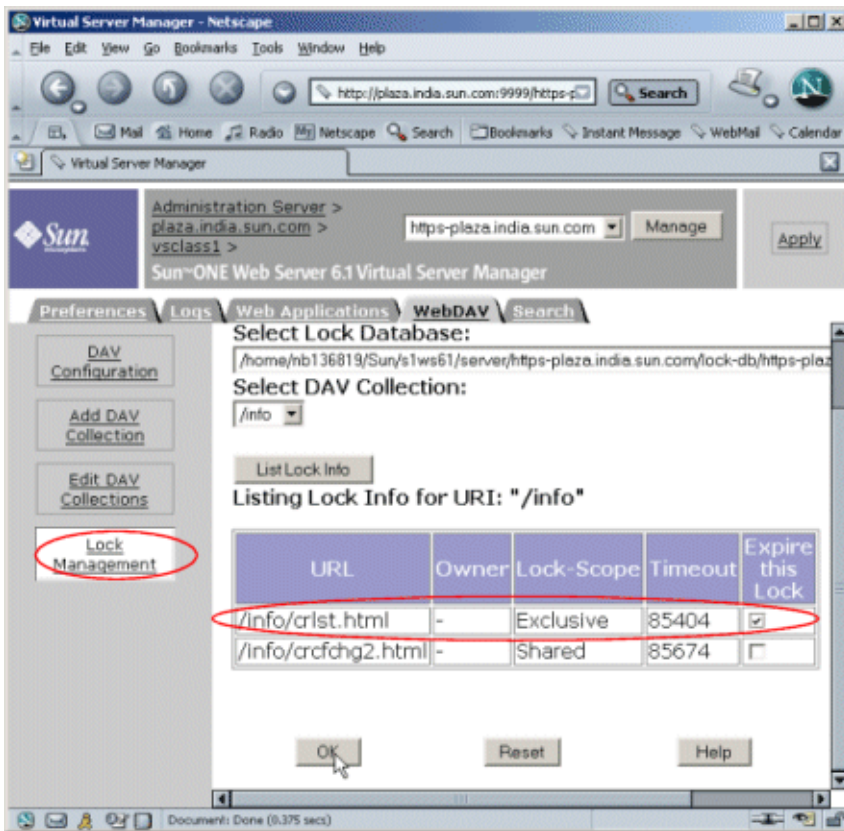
Virtual Server Manager - Netscape

File Edit View Go Bookmarks Tools Window Help

http://plaza.india.sun.com:9999/https-p

Search

Mail Home Radio Netscape Search Bookmarks Instant Message WebMail Calendar

Virtual Server Manager

Sun

Administration Server > plaza.india.sun.com > vsclass1 >

https-plaza.india.sun.com

Manage

Apply

Sun ONE Web Server 6.1 Virtual Server Manager

Preferences Logs Web Applications WebDAV Search

DAV Configuration

Add DAV Collection

Edit DAV Collections

Lock Management

Select Lock Database:

/home/nb136819/Sun/s1ws61/server/https-plaza.india.sun.com/lock-db/https-plaz

Select DAV Collection:

/info

List Lock Info

Listing Lock Info for URI: "/info"

| URL | Owner | Lock-Scope | Timeout | Expire this Lock |
|---|---|---|---|---|
| /info/crlst.html | - | Exclusive | 85404 | ☑ |
| /info/crcfchg2.html | - | Shared | 85674 | ☐ |

OK

Reset

Help

Document: Done (0.375 secs)